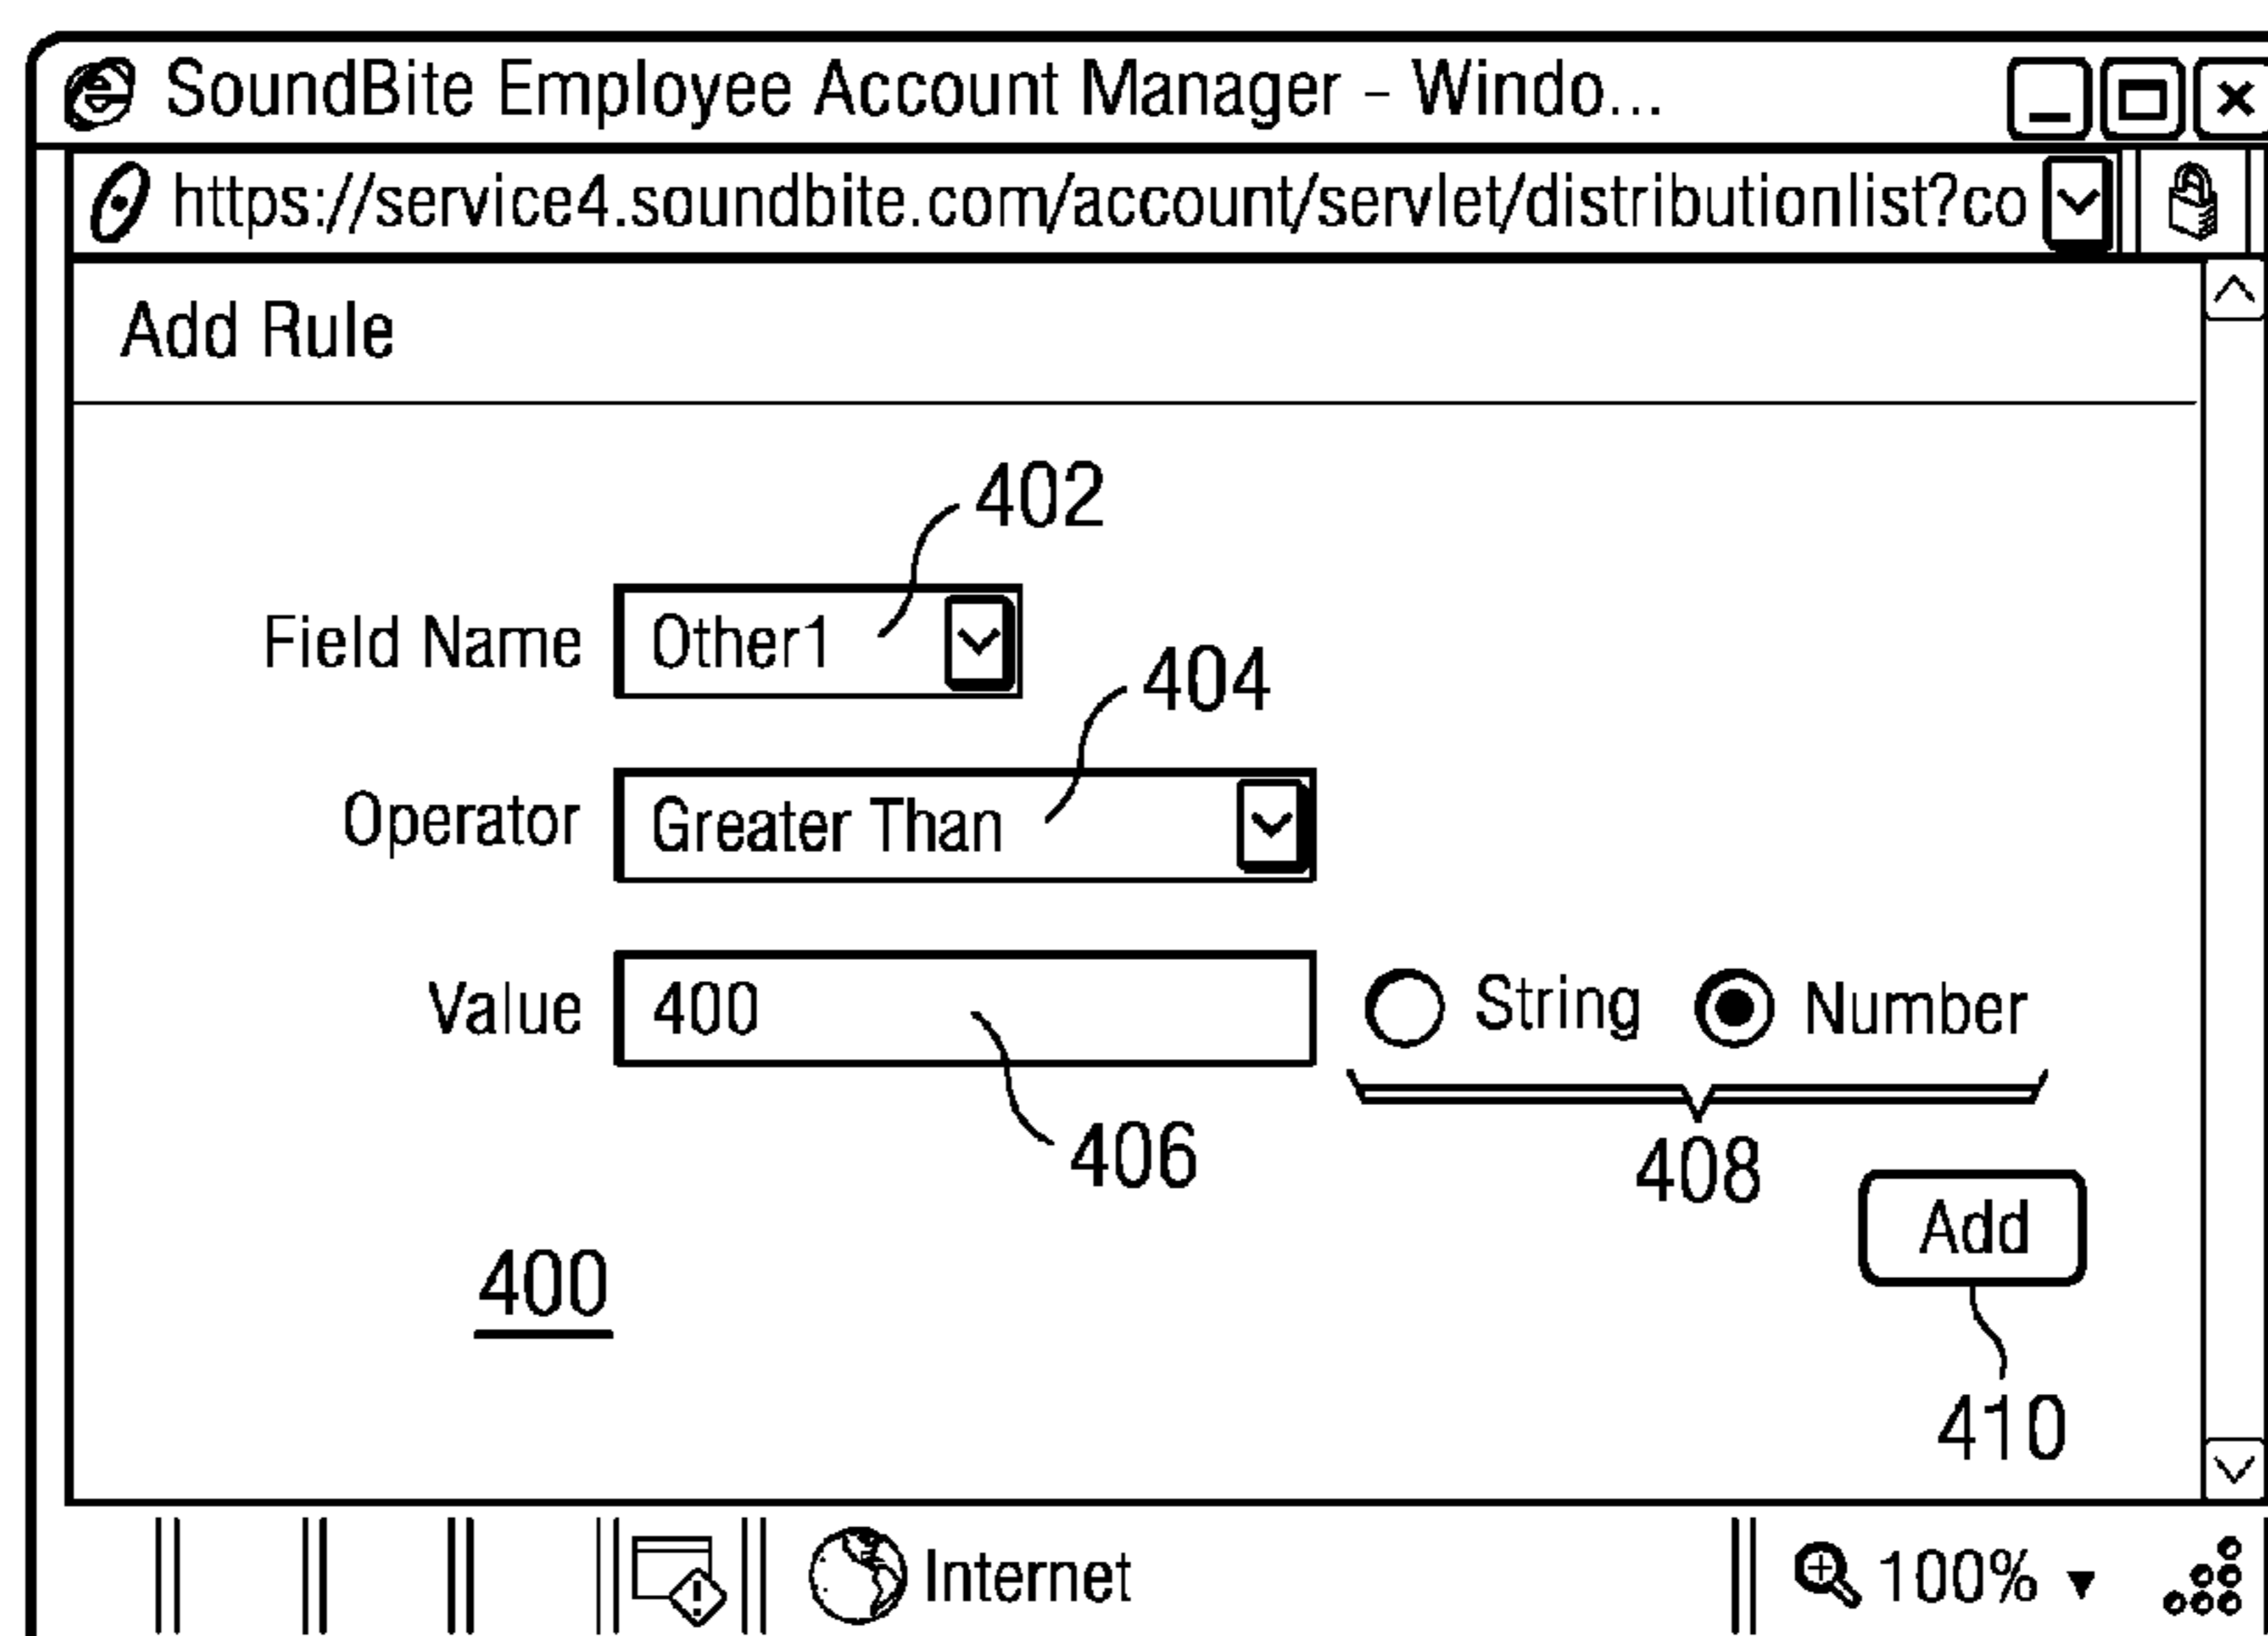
SoundBite Employee Account Manager - Windo...

https://service4.soundbite.com/account/servlet/distributionlist?co

Add Rule

402

Field Name Other1

404

Operator Greater Than

Value 400

String Number

406

408

Add

400

410

Internet

100%